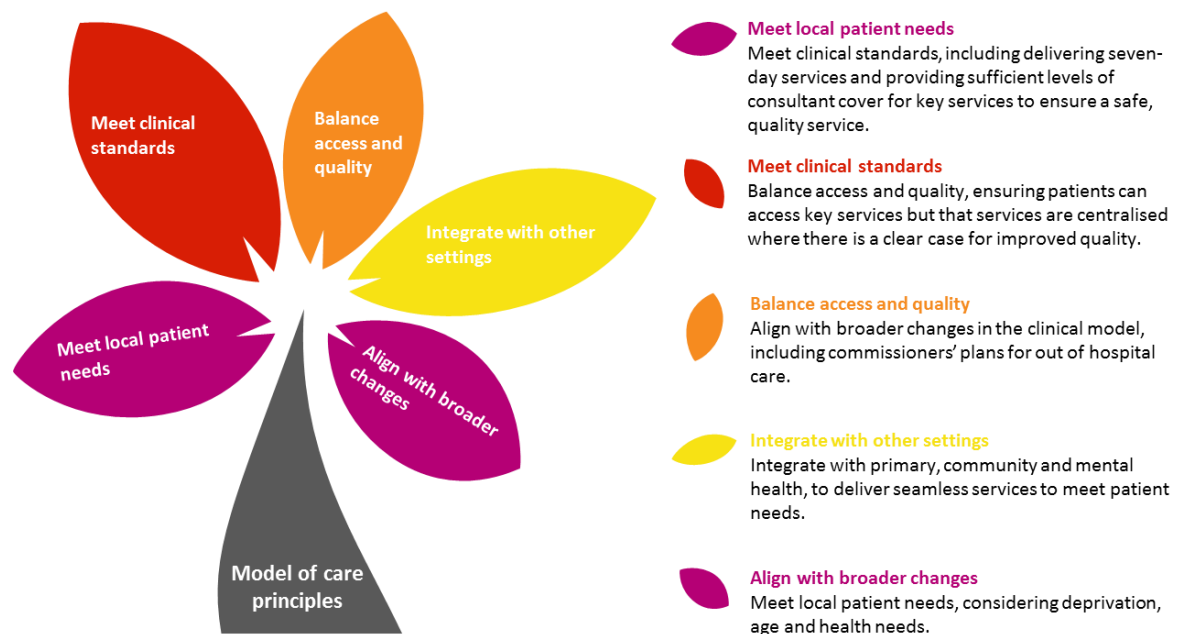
Meet clinical standards

Balance access and quality

Integrate with other settings

Meet local patient needs

Align with broader changes

Model of care principles

Meet local patient needs
Meet clinical standards, including delivering seven-day services and providing sufficient levels of consultant cover for key services to ensure a safe, quality service.

Meet clinical standards
Balance access and quality, ensuring patients can access key services but that services are centralised where there is a clear case for improved quality.

Balance access and quality
Align with broader changes in the clinical model, including commissioners' plans for out of hospital care.

Integrate with other settings
Integrate with primary, community and mental health, to deliver seamless services to meet patient needs.

Align with broader changes
Meet local patient needs, considering deprivation, age and health needs.